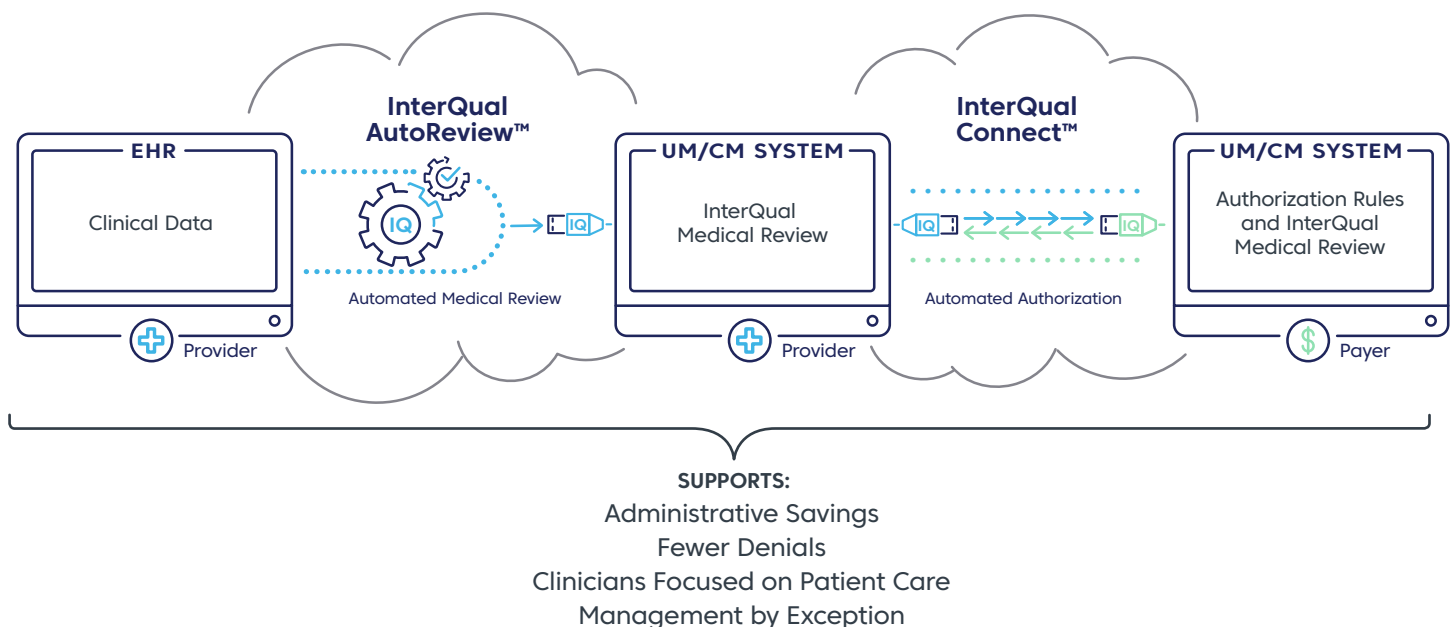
EHR

Clinical Data

Provider

InterQual AutoReview™

IQ

IQ

Automated Medical Review

UM/CM SYSTEM

InterQual Medical Review

Provider

InterQual Connect™

IQ

IQ

Automated Authorization

UM/CM SYSTEM

Authorization Rules and InterQual Medical Review

$

Payer

SUPPORTS:

Administrative Savings

Fewer Denials

Clinicians Focused on Patient Care

Management by Exception